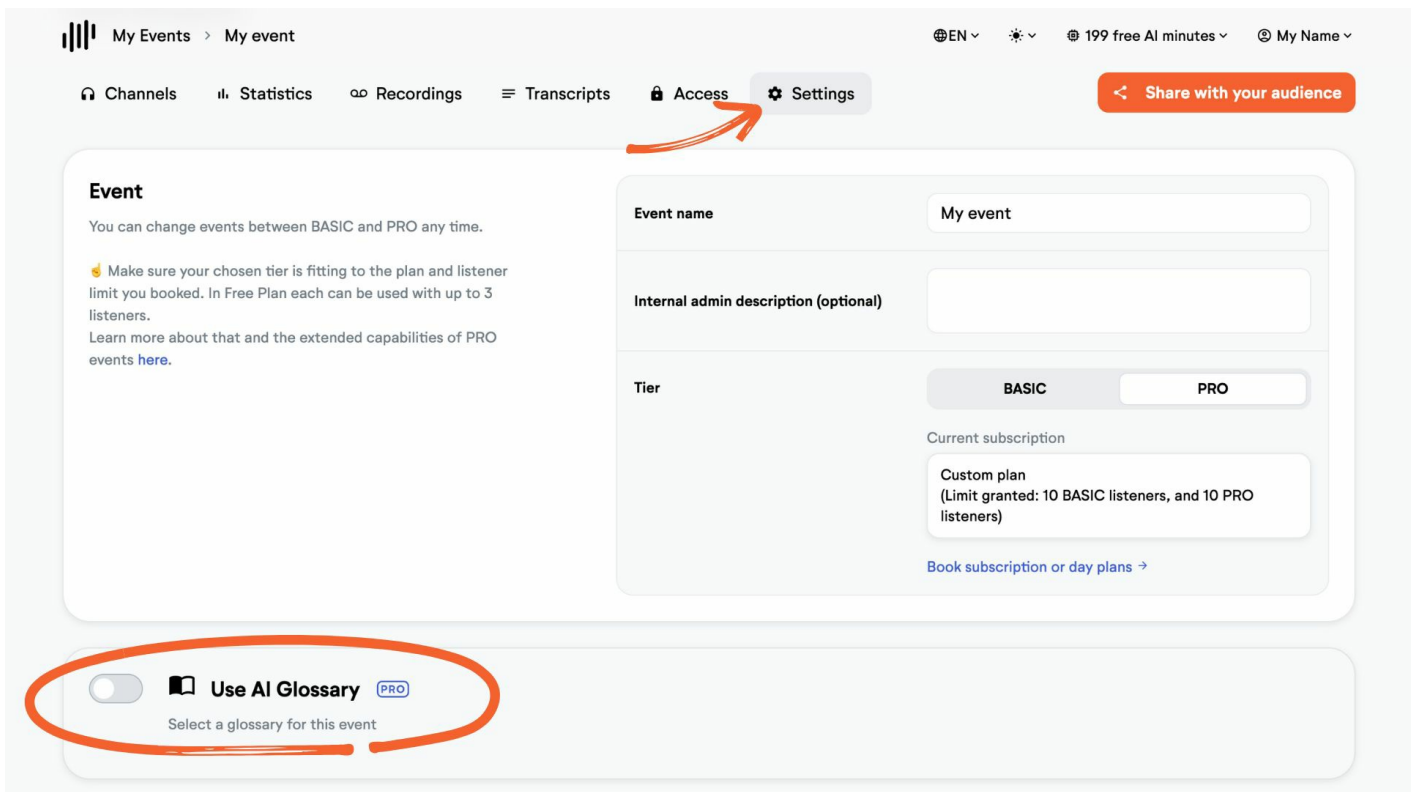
My Events > My event

EN ⌄ ☀ ⌄ 199 free AI minutes ⌄ My Name ⌄

Channels Statistics Recordings Transcripts Access Settings

Share with your audience

Event

You can change events between BASIC and PRO any time.

☝ Make sure your chosen tier is fitting to the plan and listener limit you booked. In Free Plan each can be used with up to 3 listeners.
Learn more about that and the extended capabilities of PRO events here.

Event name | My event

Internal admin description (optional)

Tier | BASIC | PRO

Current subscription

Custom plan
(Limit granted: 10 BASIC listeners, and 10 PRO listeners)

Book subscription or day plans →

Use AI Glossary PRO

Select a glossary for this event